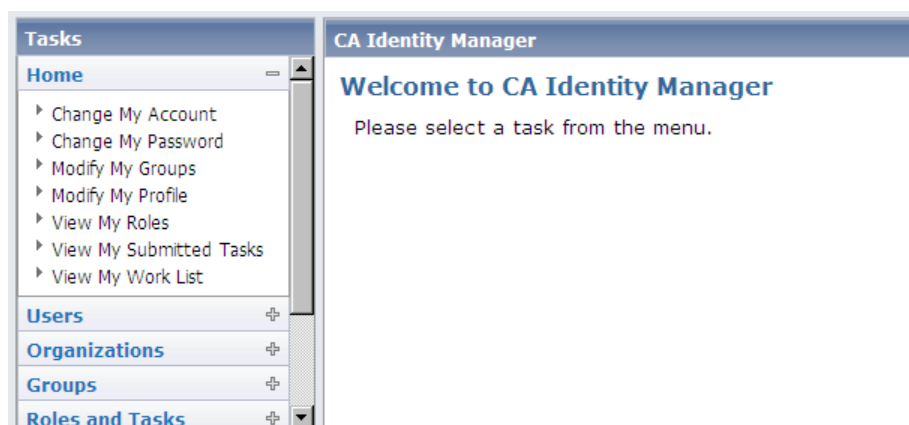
Tasks

Home

Change My Account
Change My Password
Modify My Groups
Modify My Profile
View My Roles
View My Submitted Tasks
View My Work List

Users

Organizations

Groups

Roles and Tasks

CA Identity Manager

Welcome to CA Identity Manager

Please select a task from the menu.